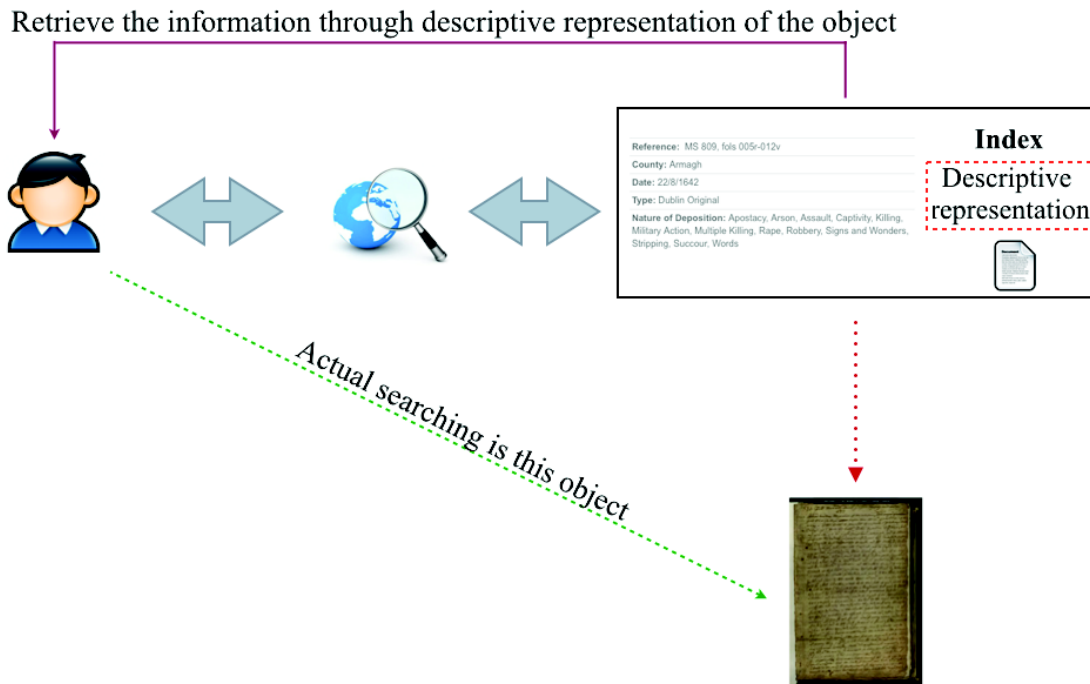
Retrieve the information through descriptive representation of the object

Reference: MS 809, fols 005r-012v

County: Armagh

Date: 22/8/1642

Type: Dublin Original

Nature of Deposition: Apostacy, Arson, Assault, Captivity, Killing, Military Action, Multiple Killing, Rape, Robbery, Signs and Wonders, Stripping, Succour, Words

Index

Descriptive representation

Actual searching is this object